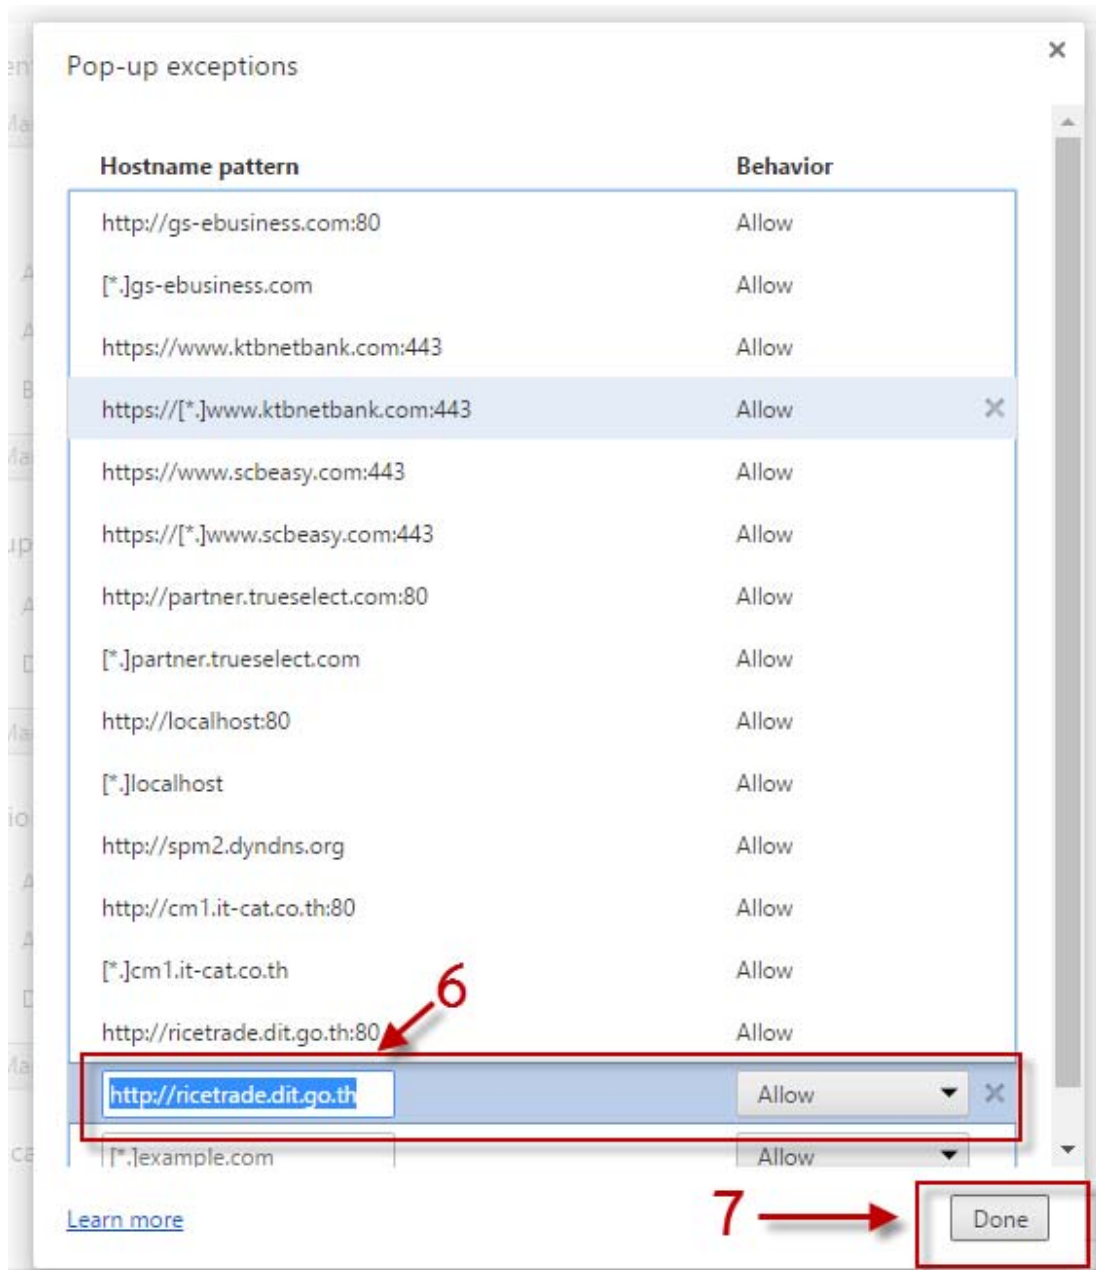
Pop-up exceptions

| Hostname pattern | Behavior |
|---|---|
| http://gs-ebusiness.com:80 | Allow |
| [*.]gs-ebusiness.com | Allow |
| https://www.ktbnetbank.com:443 | Allow |
| https://[*.]www.ktbnetbank.com:443 | Allow |
| https://www.scbeasy.com:443 | Allow |
| https://[*.]www.scbeasy.com:443 | Allow |
| http://partner.trueselect.com:80 | Allow |
| [*.]partner.trueselect.com | Allow |
| http://localhost:80 | Allow |
| [*.]localhost | Allow |
| http://spm2.dyndns.org | Allow |
| http://cm1.it-cat.co.th:80 | Allow |
| [*.]cm1.it-cat.co.th | Allow |
| http://ricetrade.dit.go.th:80 | Allow |
| http://ricetrade.dit.go.th | Allow |
| [*.]example.com | Allow |

6

7

Learn more

Done